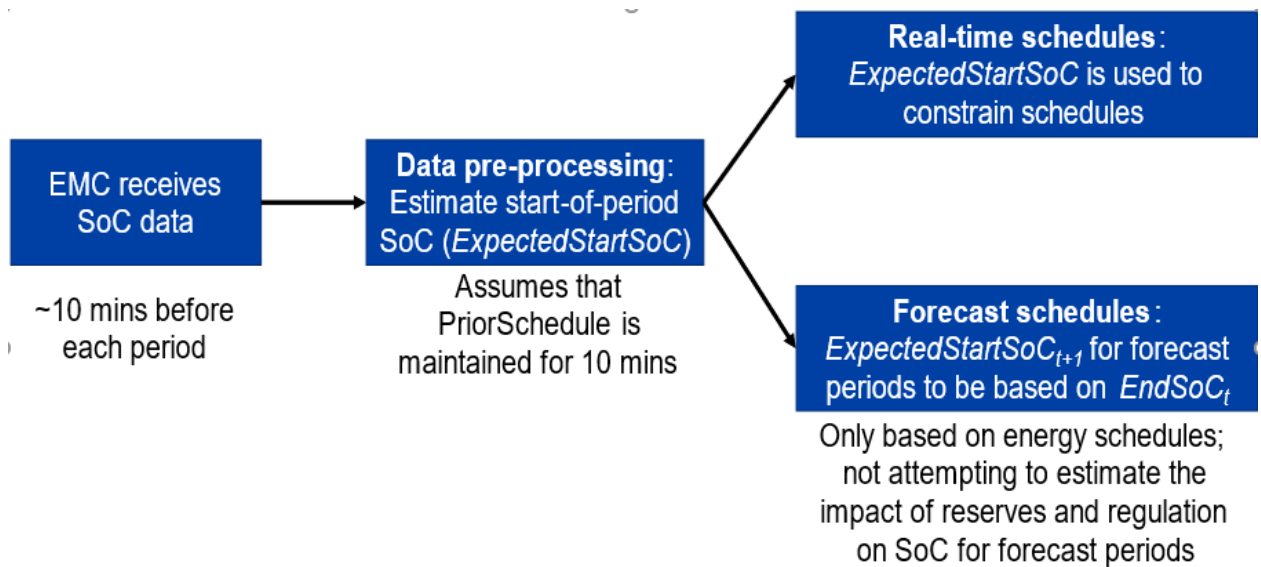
EMC receives SoC data

~10 mins before each period

**Data pre-processing**: Estimate start-of-period SoC (*ExpectedStartSoC*)

Assumes that PriorSchedule is maintained for 10 mins

**Real-time schedules**: *ExpectedStartSoC* is used to constrain schedules

**Forecast schedules**: $ExpectedStartSoC_{t+1}$ for forecast periods to be based on $EndSoC_{t}$

Only based on energy schedules; not attempting to estimate the impact of reserves and regulation on SoC for forecast periods